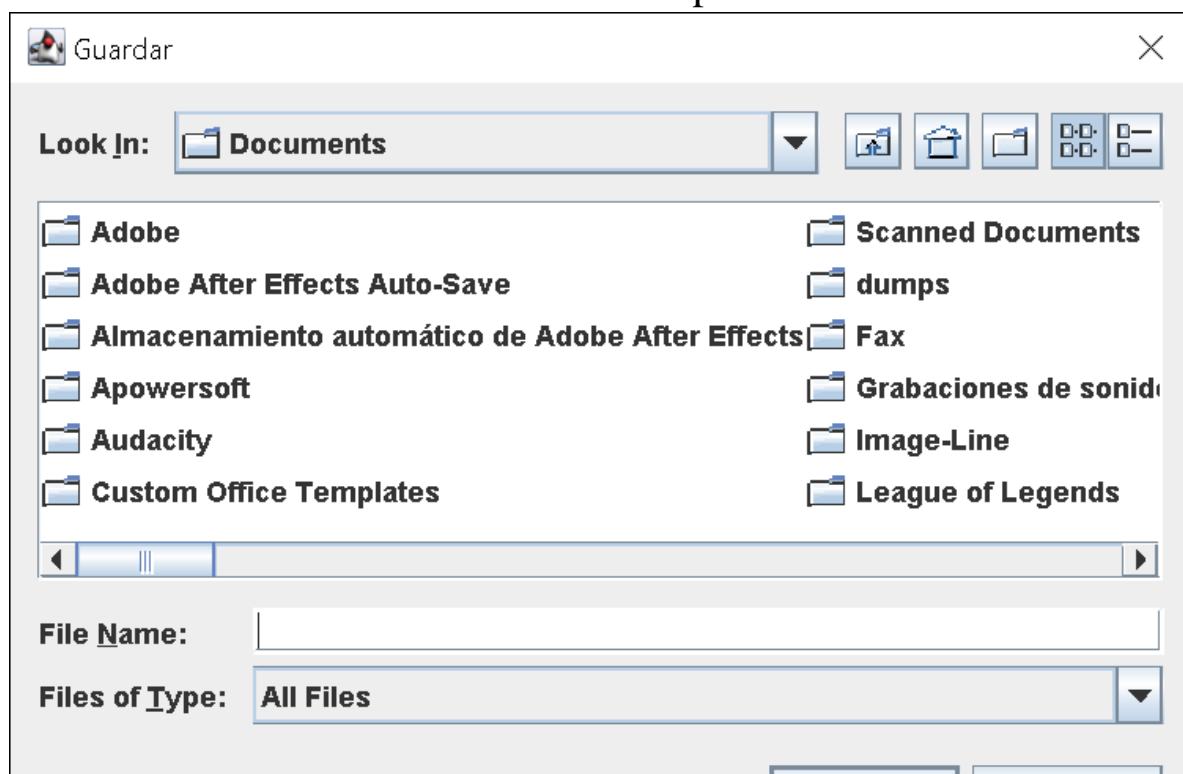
Guardar

Look In: Documents

Adobe
Adobe After Effects Auto-Save
Almacenamiento automático de Adobe After Effects
Apowersoft
Audacity
Custom Office Templates

Scanned Documents
dumps
Fax
Grabaciones de sonid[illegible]
Image-Line
League of Legends

File Name:
Files of Type: All Files